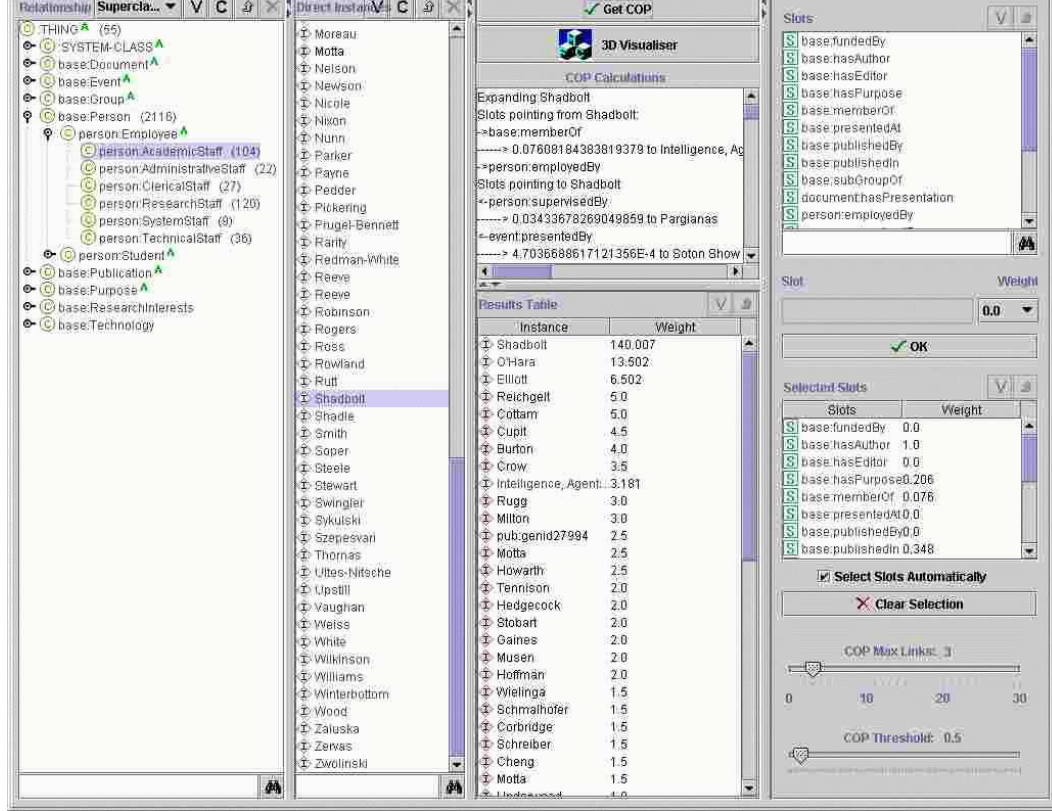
Relationship Supercla... V C

:THING (55)
:SYSTEM-CLASS
base:Document
base:Event
base:Group
base:Person (2116)
person:Employee
person:AcademicStaff (104)
person:AdministrativeStaff (22)
person:ClericalStaff (27)
person:ResearchStaff (120)
person:SystemStaff (9)
person:TechnicalStaff (36)
person:Student
base:Publication
base:Purpose
base:ResearchInterests
base:Technology

Direct Instances V C

Moreau
Motta
Nelson
Newson
Nicole
Nixon
Nunn
Parker
Payne
Pedder
Pickering
Prugel-Bennett
Rarity
Redman-White
Reeve
Reeve
Robinson
Rogers
Ross
Rowland
Rutt
Shadbolt
Shadle
Smith
Soper
Steele
Stewart
Swingler
Sykulski
Szepesvari
Thomas
Ultes-Nitsche
Upstill
Vaughan
Weiss
White
Wilkinson
Williams
Winterbottom
Wood
Zaluska
Zervas
Zwolinski

Get COP

3D Visualiser

COP Calculations

Expanding Shadbolt
Slots pointing from Shadbolt:
->base:memberOf
------> 0.07608184383819379 to Intelligence, Ag
->person:employedBy
Slots pointing to Shadbolt
<-person:supervisedBy
------> 0.03433678269049859 to Pargianas
<-event:presentedBy
------> 4.7036688617121356E-4 to Soton Show

Results Table

| Instance | Weight |
|---|---|
| Shadbolt | 140.007 |
| O'Hara | 13.502 |
| Elliott | 6.502 |
| Reichgelt | 5.0 |
| Cottam | 5.0 |
| Cupit | 4.5 |
| Burton | 4.0 |
| Crow | 3.5 |
| Intelligence, Agent... | 3.181 |
| Rugg | 3.0 |
| Milton | 3.0 |
| pub:genid27994 | 2.5 |
| Motta | 2.5 |
| Howarth | 2.5 |
| Tennison | 2.0 |
| Hedgecock | 2.0 |
| Stobart | 2.0 |
| Gaines | 2.0 |
| Musen | 2.0 |
| Hoffman | 2.0 |
| Wielinga | 1.5 |
| Schmalhofer | 1.5 |
| Corbridge | 1.5 |
| Schreiber | 1.5 |
| Cheng | 1.5 |
| Motta | 1.5 |
| Underwood | 1.0 |

Slots V

base:fundedBy
base:hasAuthor
base:hasEditor
base:hasPurpose
base:memberOf
base:presentedAt
base:publishedBy
base:publishedIn
base:subGroupOf
document:hasPresentation
person:employedBy

Slot Weight
0.0

OK

Selected Slots V

| Slots | Weight |
|---|---|
| base:fundedBy | 0.0 |
| base:hasAuthor | 1.0 |
| base:hasEditor | 0.0 |
| base:hasPurpose | 0.206 |
| base:memberOf | 0.076 |
| base:presentedAt | 0.0 |
| base:publishedBy | 0.0 |
| base:publishedIn | 0.348 |

Select Slots Automatically

Clear Selection

COP Max Links: 3
0 10 20 30

COP Threshold: 0.5